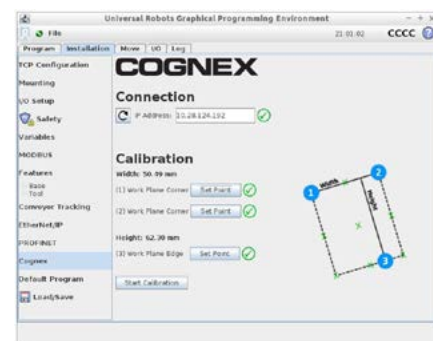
Universal Robots Graphical Programming Environment

File

21:01:02 CCCC

Program Installation Move I/O Log

TCP Configuration

Mounting

I/O Setup

Safety

Variables

MODBUS

Features

Base

Tool

Conveyor Tracking

EtherNet/IP

PROFINET

Cognex

Default Program

Load/Save

COGNEX

Connection

IP Address: 10.28.124.192

Calibration

Width: 50.99 mm

(1) Work Plane Corner Set Point

(2) Work Plane Corner Set Point

Height: 62.30 mm

(3) Work Plane Edge Set Point

Start Calibration

Width

Height

1

2

3